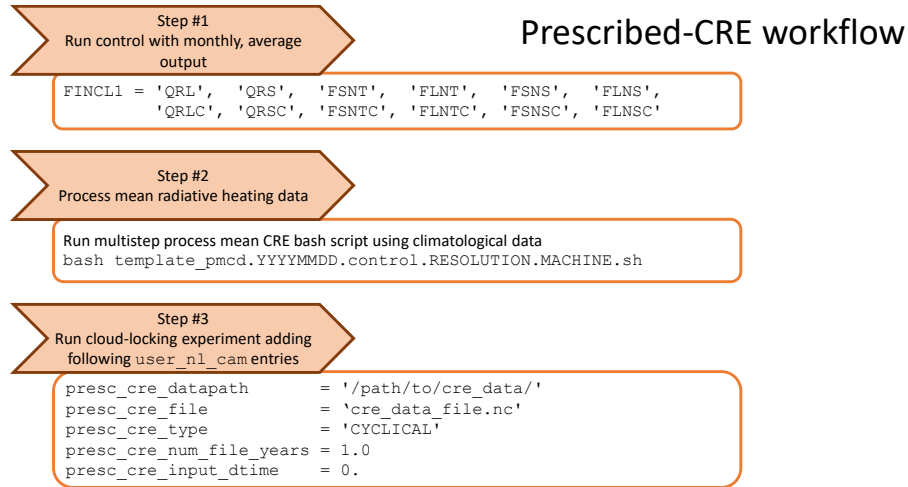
Prescribed-CRE workflow

Step #1
Run control with monthly, average output

FINCL1 = 'QRL', 'QRS', 'FSNT', 'FLNT', 'FSNS', 'FLNS',
'QRLC', 'QRSC', 'FSNTC', 'FLNTC', 'FSNSC', 'FLNSC'

Step #2
Process mean radiative heating data

Run multistep process mean CRE bash script using climatological data
bash template_pmcd.YYYYMMDD.control.RESOLUTION.MACHINE.sh

Step #3
Run cloud-locking experiment adding following user_nl_cam entries

presc_cre_datapath = '/path/to/cre_data/'
presc_cre_file = 'cre_data_file.nc'
presc_cre_type = 'CYCLICAL'
presc_cre_num_file_years = 1.0
presc_cre_input_dtime = 0.